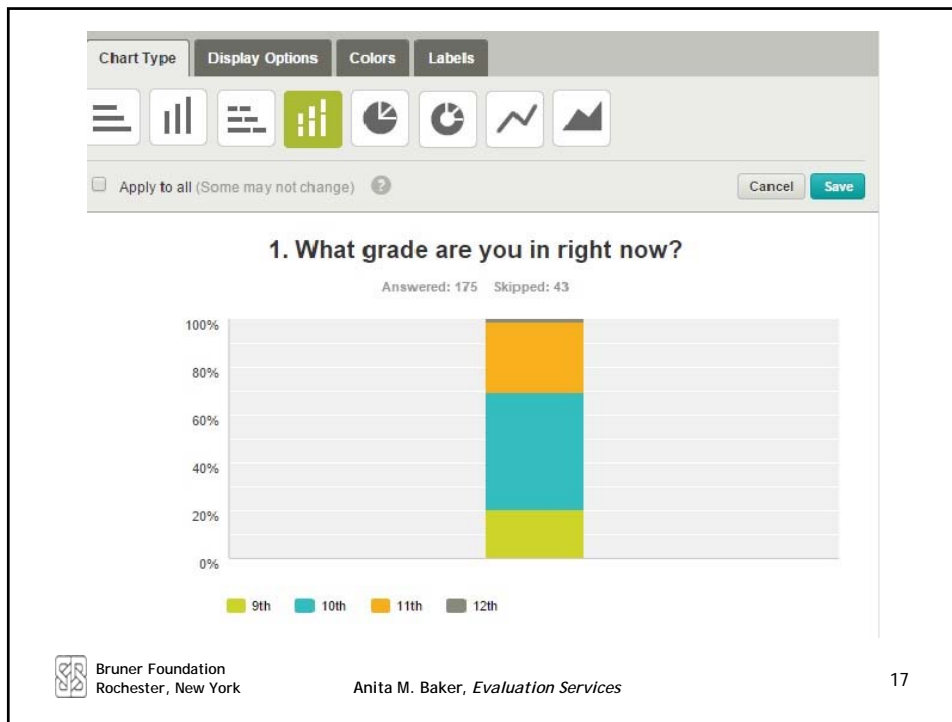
Chart Type Display Options Colors Labels

Apply to all (Some may not change)

Cancel Save

1. What grade are you in right now?

Answered: 175 Skipped: 43

100%
80%
60%
40%
20%
0%

9th 10th 11th 12th

Bruner Foundation
Rochester, New York

Anita M. Baker, *Evaluation Services*

17